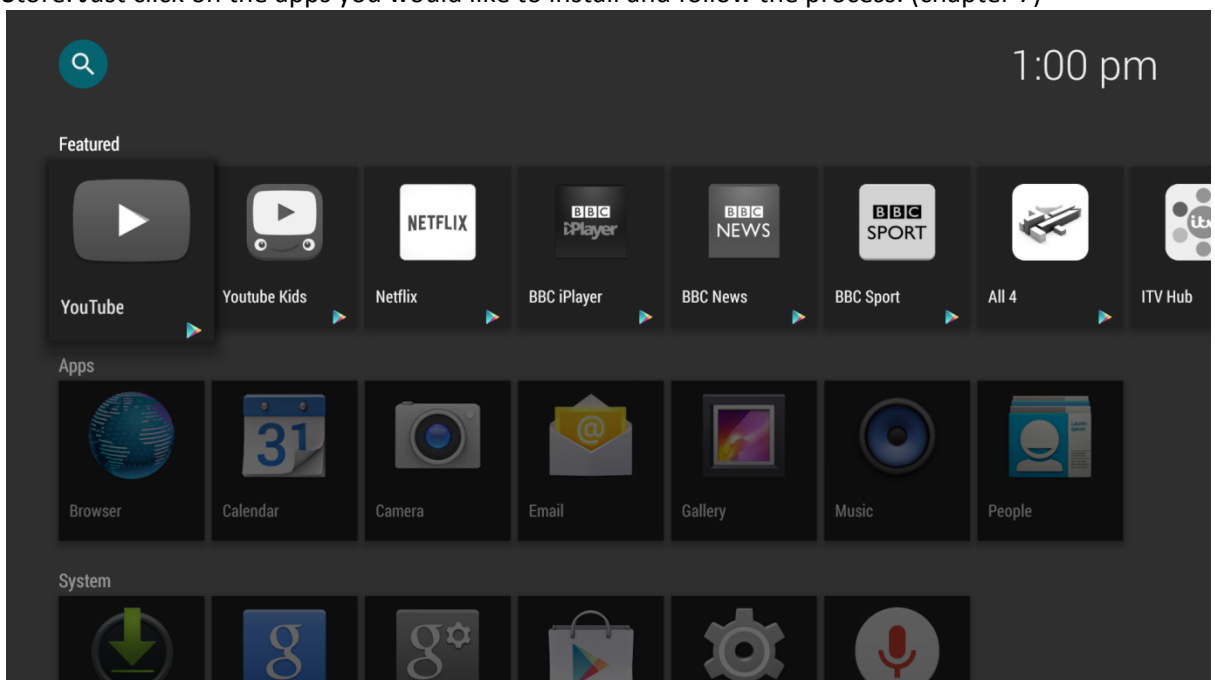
Store. Just click on the apps you would like to install and follow the process. (chapter 7)

1:00 pm

Featured

YouTube

Youtube Kids

NETFLIX

Netflix

BBC iPlayer

BBC iPlayer

BBC NEWS

BBC News

BBC SPORT

BBC Sport

All 4

ITV Hub

Apps

Browser

31

Calendar

Camera

Email

Gallery

Music

People

System